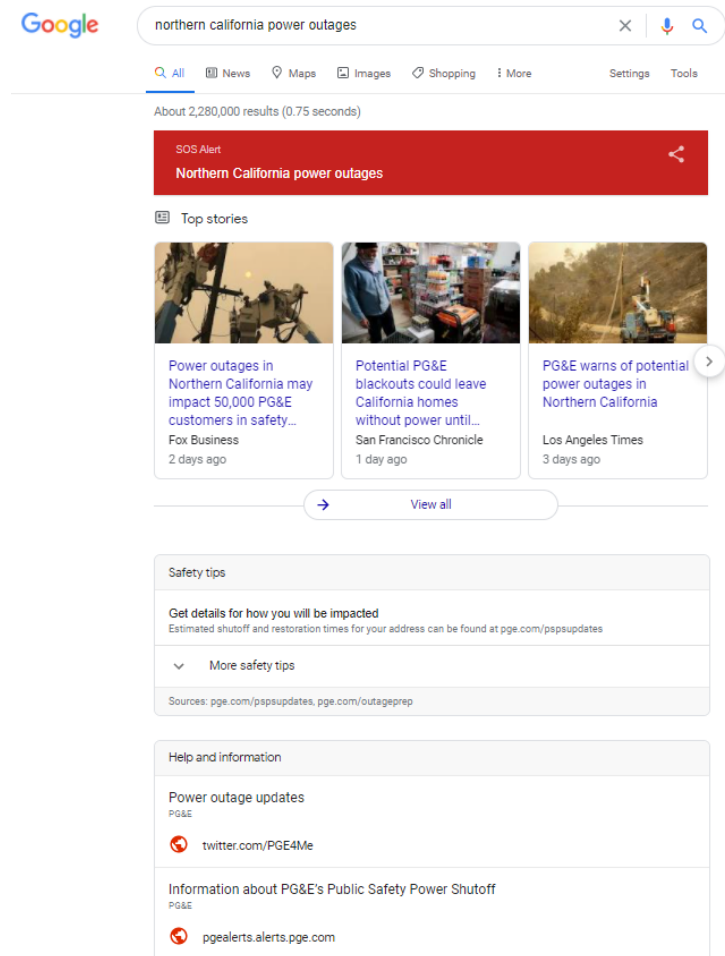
Google

northern california power outages

All News Maps Images Shopping More Settings Tools

About 2,280,000 results (0.75 seconds)

SOS Alert
Northern California power outages

Top stories

Power outages in Northern California may impact 50,000 PG&E customers in safety…
Fox Business
2 days ago

Potential PG&E blackouts could leave California homes without power until…
San Francisco Chronicle
1 day ago

PG&E warns of potential power outages in Northern California
Los Angeles Times
3 days ago

View all

Safety tips

Get details for how you will be impacted
Estimated shutoff and restoration times for your address can be found at pge.com/pspsupdates

More safety tips

Sources: pge.com/pspsupdates, pge.com/outageprep

Help and information

Power outage updates
PG&E
twitter.com/PGE4Me

Information about PG&E's Public Safety Power Shutoff
PG&E
pgealerts.alerts.pge.com